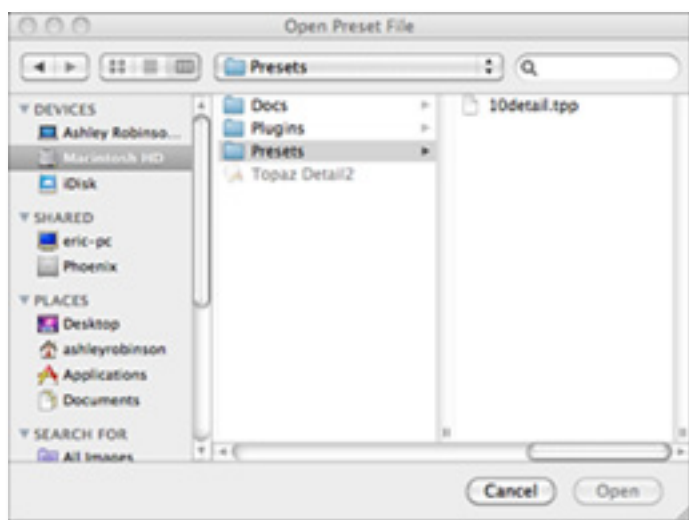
Open Preset File

Presets

DEVICES
Ashley Robinso...
Macintosh HD
iDisk
SHARED
eric-pc
Phoenix
PLACES
Desktop
ashleyrobinson
Applications
Documents
SEARCH FOR
All Images

Docs
Plugins
Presets
Topaz Detail2

10detail.tpp

Cancel
Open